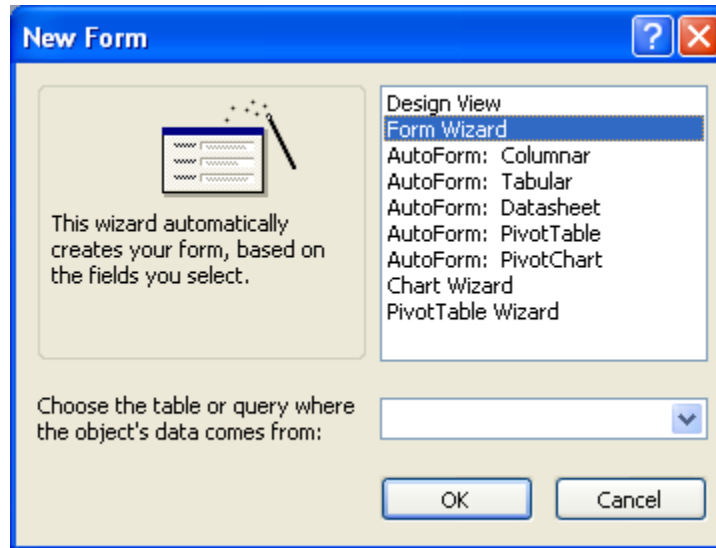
New Form

This wizard automatically creates your form, based on the fields you select.

Design View
Form Wizard
AutoForm: Columnar
AutoForm: Tabular
AutoForm: Datasheet
AutoForm: PivotTable
AutoForm: PivotChart
Chart Wizard
PivotTable Wizard

Choose the table or query where the object's data comes from:

OK
Cancel